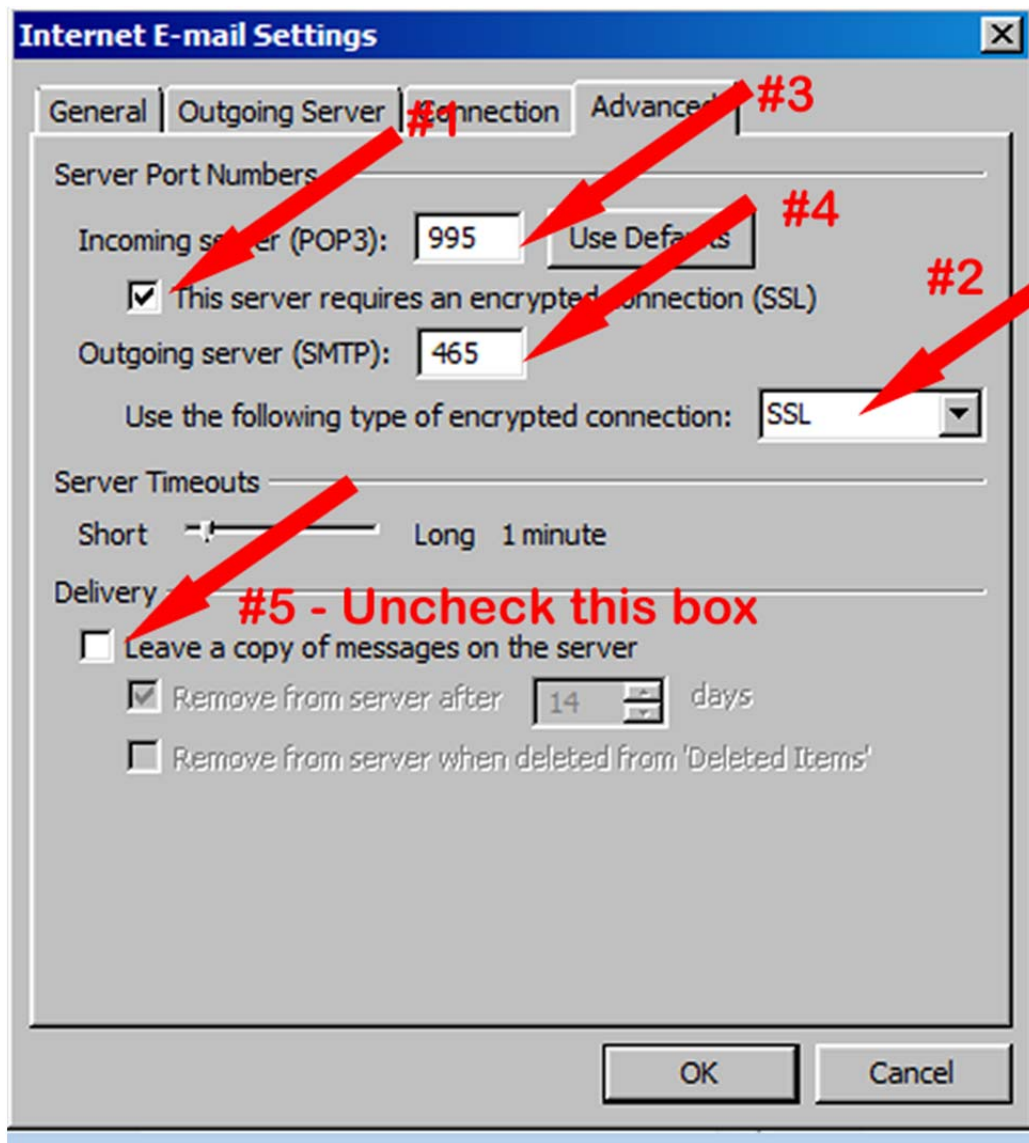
Internet E-mail Settings

General | Outgoing Server | Connection | Advanced

#1

#3

Server Port Numbers

Incoming server (POP3): 995 Use Defaults

#4

#2

This server requires an encrypted connection (SSL)

Outgoing server (SMTP): 465

Use the following type of encrypted connection: SSL

Server Timeouts

Short Long 1 minute

Delivery

#5 - Uncheck this box

Leave a copy of messages on the server

Remove from server after 14 days

Remove from server when deleted from 'Deleted Items'

OK Cancel